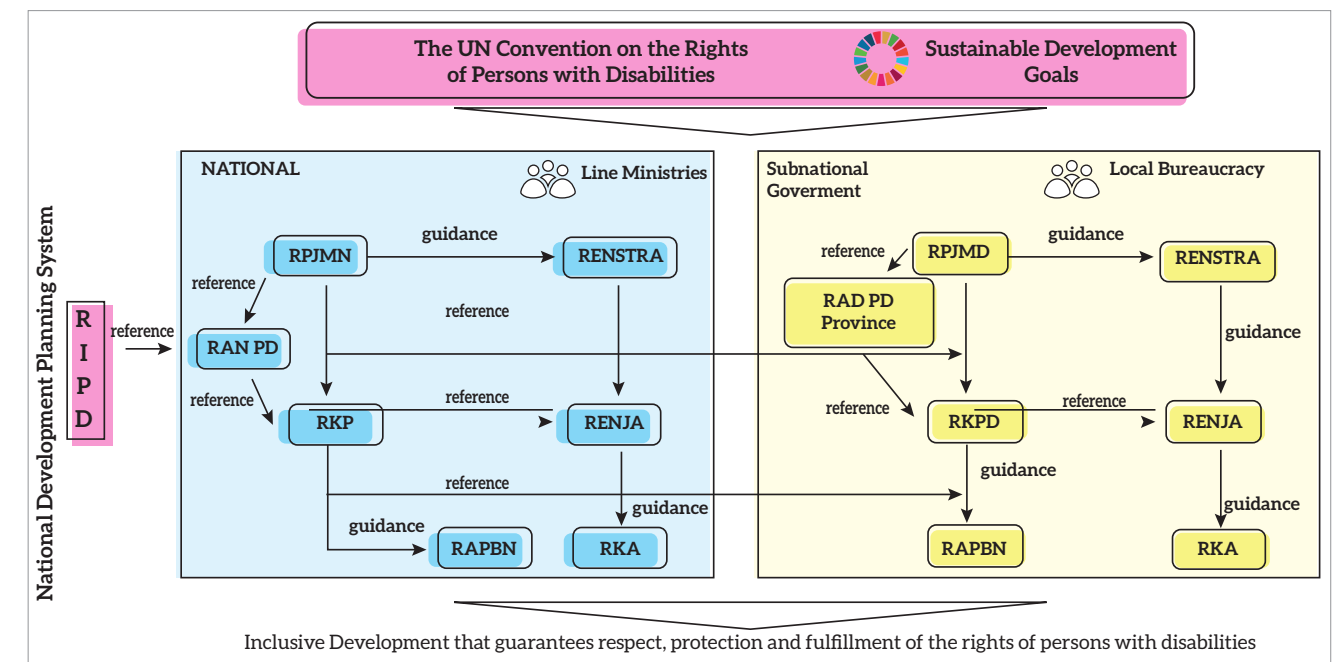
The UN Convention on the Rights of Persons with Disabilities

Sustainable Development Goals

National Development Planning System

R I P D

reference

NATIONAL

Line Ministries

RPJMN

guidance

RENSTRA

reference

reference

RAN PD

reference

RKP

reference

RENJA

reference

guidance

guidance

RAPBN

RKA

Subnational Goverment

Local Bureaucracy

reference

RPJMD

guidance

RENSTRA

RAD PD Province

guidance

reference

RKPD

reference

RENJA

guidance

guidance

RAPBN

RKA

Inclusive Development that guarantees respect, protection and fulfillment of the rights of persons with disabilities